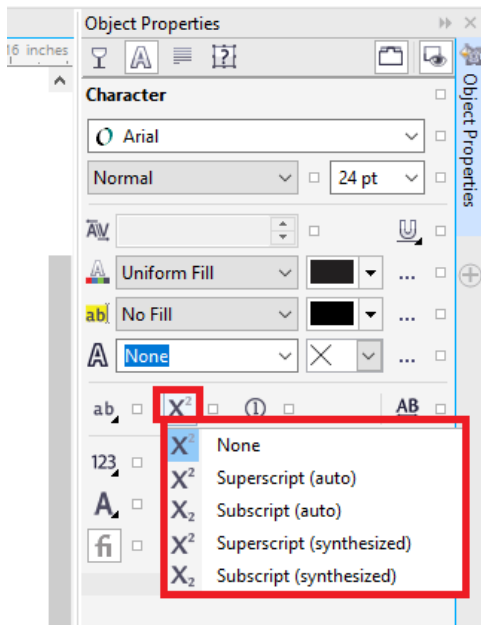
Object Properties

16 inches

Character

Arial

Normal

24 pt

Uniform Fill

...

ab

No Fill

...

None

...

ab

$X^2$

AB

123

None

Superscript (auto)

Subscript (auto)

Superscript (synthesized)

Subscript (synthesized)

Object Properties